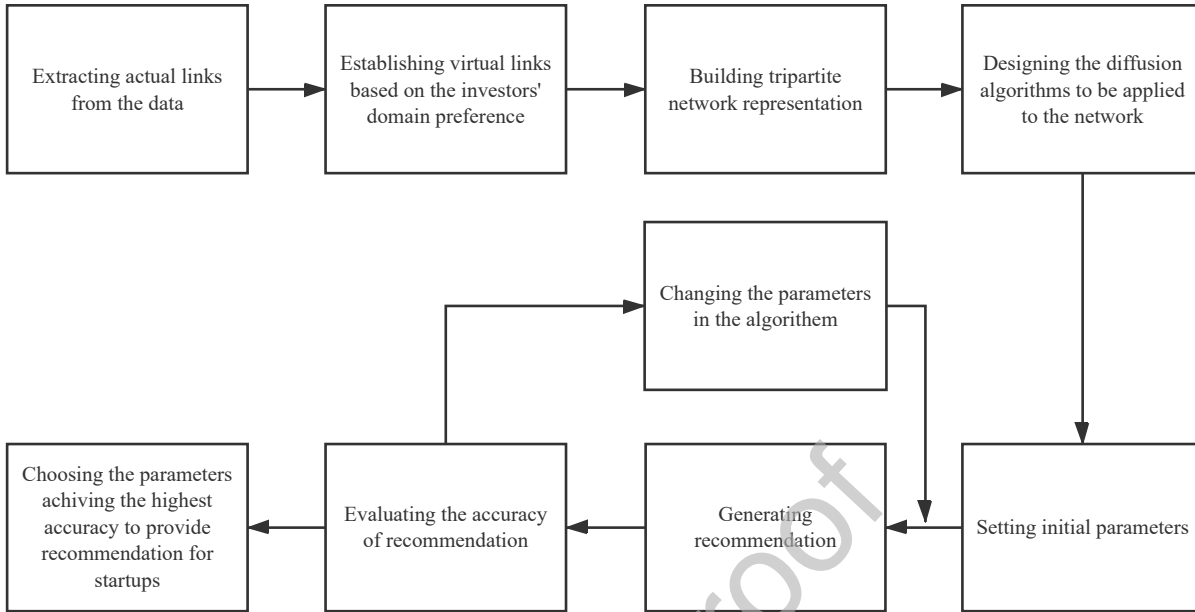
Extracting actual links from the data

Establishing virtual links based on the investors' domain preference

Building tripartite network representation

Designing the diffusion algorithms to be applied to the network

Changing the parameters in the algorithem

Choosing the parameters achiving the highest accuracy to provide recommendation for startups

Evaluating the accuracy of recommendation

Generating recommendation

Setting initial parameters

roof